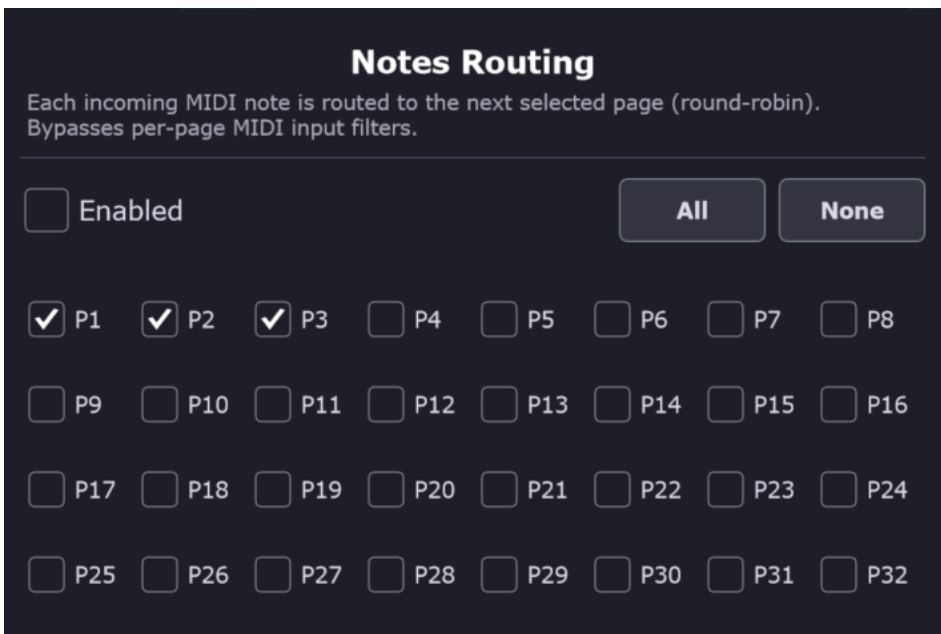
Notes Routing

Each incoming MIDI note is routed to the next selected page (round-robin). Bypasses per-page MIDI input filters.

Enabled

All

None

P1 P2 P3 P4 P5 P6 P7 P8

P9 P10 P11 P12 P13 P14 P15 P16

P17 P18 P19 P20 P21 P22 P23 P24

P25 P26 P27 P28 P29 P30 P31 P32